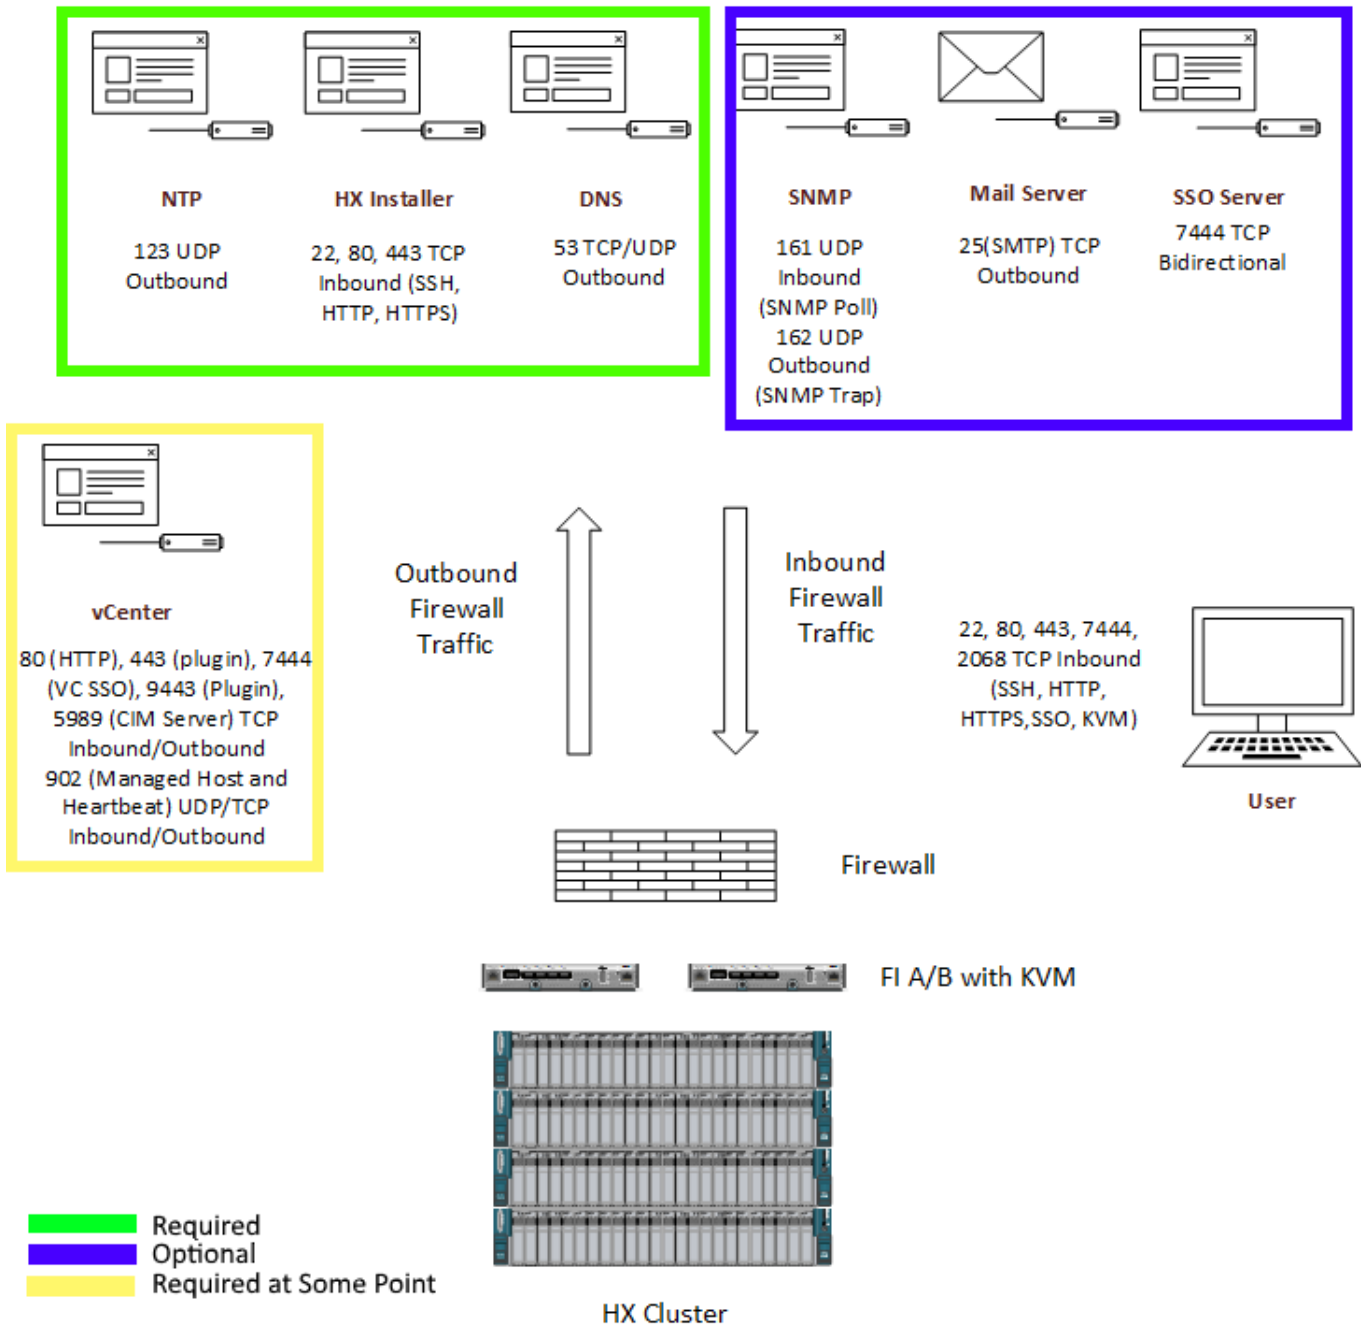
NTP
123 UDP
Outbound

HX Installer
22, 80, 443 TCP
Inbound (SSH, HTTP, HTTPS)

DNS
53 TCP/UDP
Outbound

SNMP
161 UDP
Inbound
(SNMP Poll)
162 UDP
Outbound
(SNMP Trap)

Mail Server
25(SMTP) TCP
Outbound

SSO Server
7444 TCP
Bidirectional

vCenter
80 (HTTP), 443 (plugin), 7444 (VC SSO), 9443 (Plugin), 5989 (CIM Server) TCP
Inbound/Outbound
902 (Managed Host and Heartbeat) UDP/TCP
Inbound/Outbound

Outbound Firewall Traffic

Inbound Firewall Traffic

22, 80, 443, 7444, 2068 TCP Inbound (SSH, HTTP, HTTPS, SSO, KVM)

User

Firewall

FI A/B with KVM

Required
Optional
Required at Some Point

HX Cluster